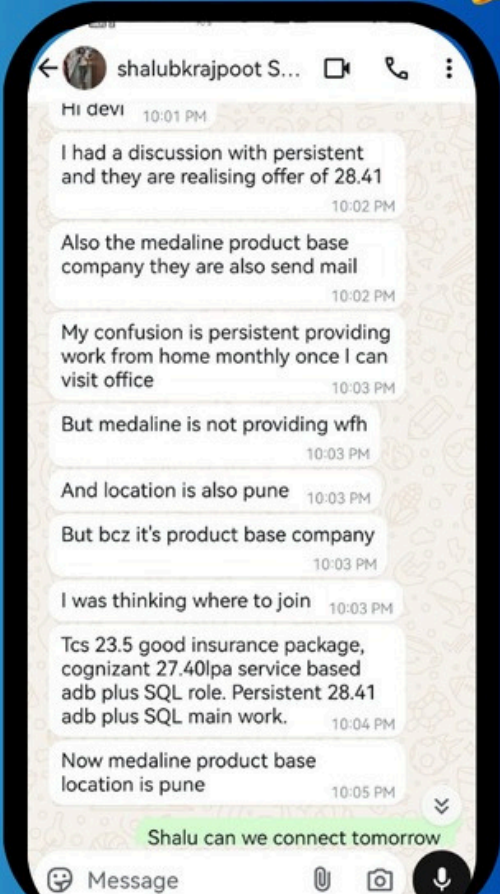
shalubkrajpoot S...

Hi devi 10:01 PM

I had a discussion with persistent and they are realising offer of 28.41 10:02 PM

Also the medaline product base company they are also send mail 10:02 PM

My confusion is persistent providing work from home monthly once I can visit office 10:03 PM

But medaline is not providing wfh 10:03 PM

And location is also pune 10:03 PM

But bcz it's product base company 10:03 PM

I was thinking where to join 10:03 PM

Tcs 23.5 good insurance package, cognizant 27.40lpa service based adb plus SQL role. Persistent 28.41 adb plus SQL main work. 10:04 PM

Now medaline product base location is pune 10:05 PM

Shalu can we connect tomorrow

Message